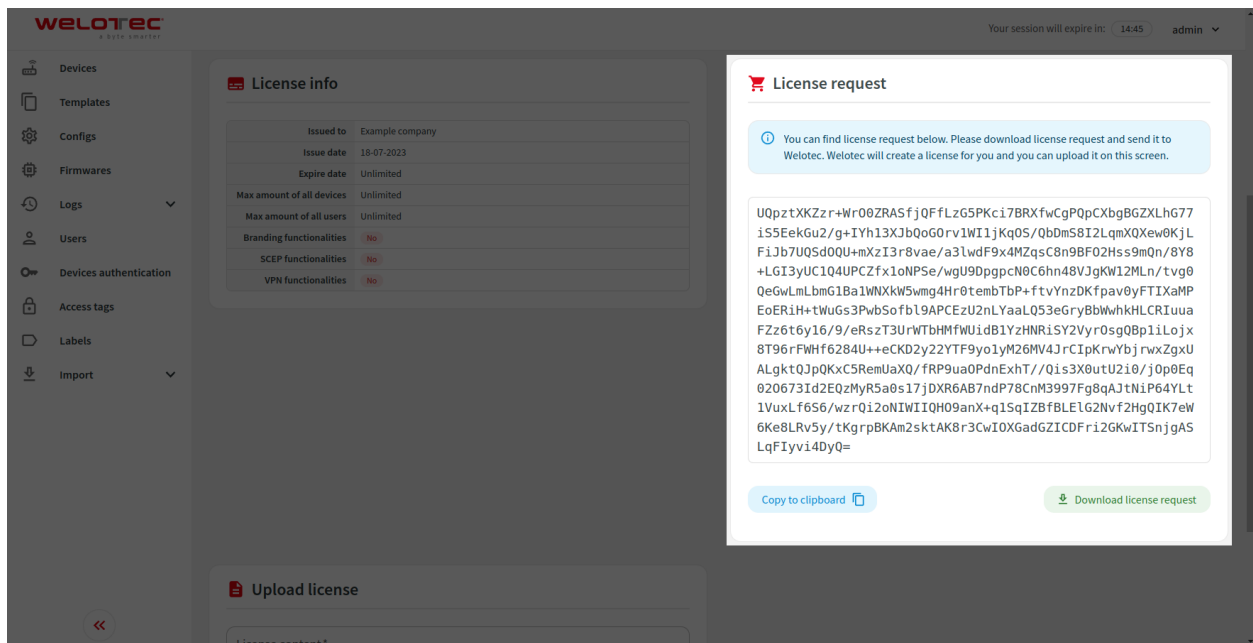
WELOTEC
a byte smarter

Your session will expire in: 14:45 admin

Devices
Templates
Configs
Firmwares
Logs
Users
Devices authentication
Access tags
Labels
Import

License info

| Issued to | Example company |
|---|---|
| Issue date | 18-07-2023 |
| Expire date | Unlimited |
| Max amount of all devices | Unlimited |
| Max amount of all users | Unlimited |
| Branding functionalities | No |
| SCEP functionalities | No |
| VPN functionalities | No |

License request

You can find license request below. Please download license request and send it to Welotec. Welotec will create a license for you and you can upload it on this screen.

UQpztXKZzr+WrO0ZRASfjQFfLzG5PKci7BRXfwCgPQpCXbgBGZXLhG77iS5EekGu2/g+IYh13XJbQoGOrv1WI1jKqOS/QbDmS8I2LqmXQXew0KjLFiJb7UQSdOQU+mXzI3r8vae/a3lwdF9x4MZqsC8n9BFO2Hss9mQn/8Y8+LGI3yUC1Q4UPCZfx1oNPSe/wgU9DpgpcN0C6hn48VJgKW12MLn/tvg0QeGwLmLbmG1Ba1WNXkW5wmg4Hr0tembTbP+ftvYnzDKfpav0yFTIXaMPEoERiH+tWuGs3PwbSofbl9APCEzU2nLYaaLQ53eGryBbWwhkHLCRIuuaFZz6t6y16/9/eRszT3UrWTbHMfWUidB1YzHNRiSY2VyrOsgQBp1iLojx8T96rFWHf6284U++eCKD2y22YTF9yo1yM26MV4JrCIpKrwYbjrwxZgxUALgktQJpQKxC5RemUaXQ/fRP9uaOPdnExhT//Qis3X0utU2i0/jOp0Eq02O673Id2EQzMyR5a0s17jDXR6AB7ndP78CnM3997Fg8qAJtNiP64YLt1VuxLf6S6/wzrQi2oNIWIIQHO9anX+q1SqIZBfBLElG2Nvf2HgQIK7eW6Ke8LRv5y/tKgrpBKAm2sktAK8r3CwIOXGadGZICDFri2GKwITSnjgASLqFIyvi4DyQ=

Copy to clipboard
Download license request

Upload license

License content*